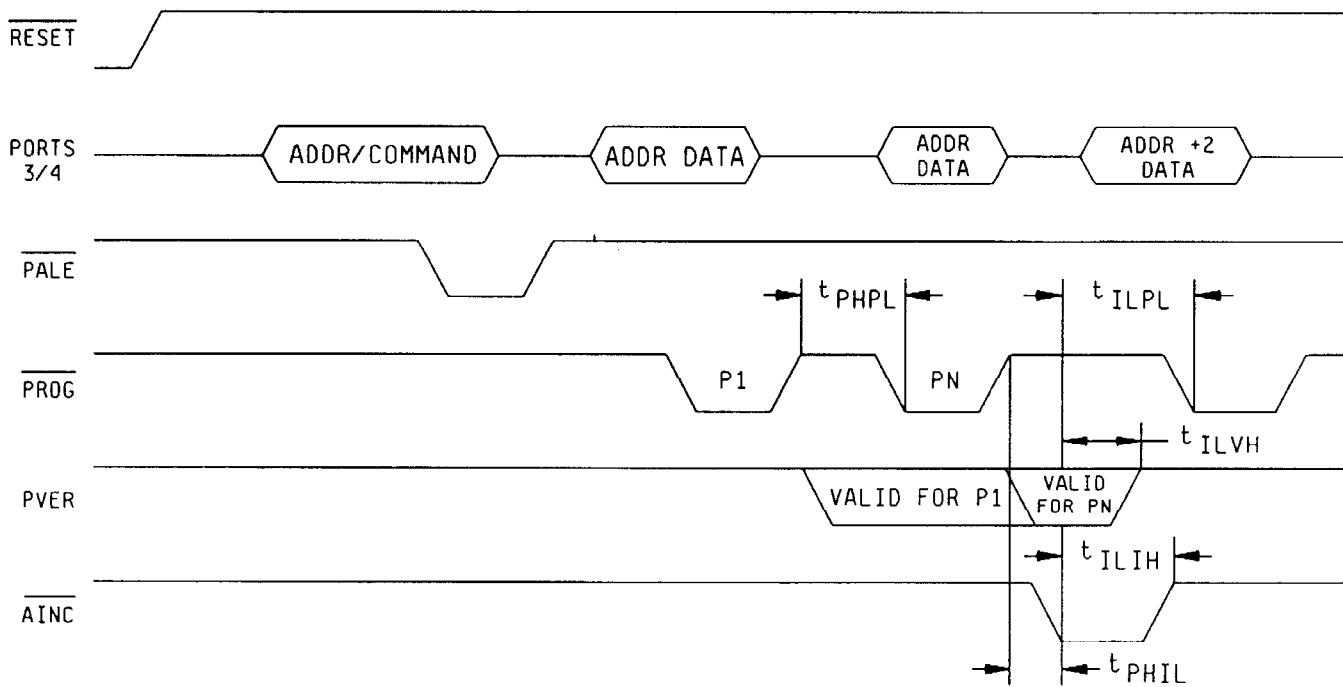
$\overline{RESET}$

PORTS 3/4

ADDR/COMMAND

ADDR DATA

ADDR DATA

ADDR +2 DATA

$\overline{PALE}$

$t_{PHPL}$

$t_{ILPL}$

$\overline{PROG}$

P1

PN

$t_{ILVH}$

PVER

VALID FOR P1

VALID FOR PN

$t_{ILIH}$

$\overline{AINC}$

$t_{PHIL}$